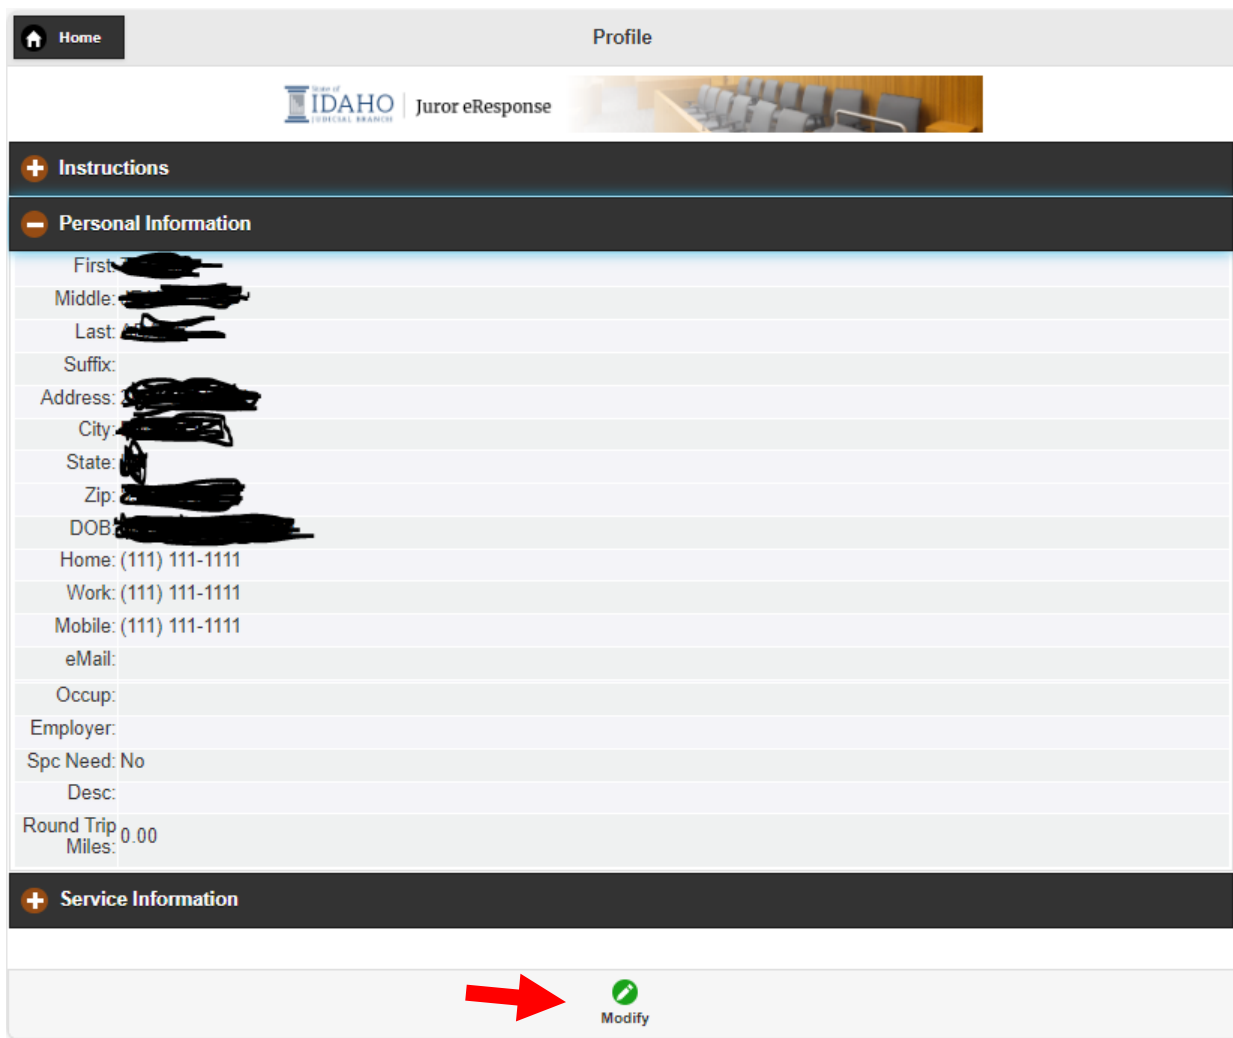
Home

Profile

State of IDAHO JUDICIAL BRANCH | Juror eResponse

Instructions

Personal Information

| | |
|---|---|
| First: | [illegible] |
| Middle: | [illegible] |
| Last: | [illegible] |
| Suffix: | |
| Address: | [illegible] |
| City: | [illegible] |
| State: | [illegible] |
| Zip: | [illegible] |
| DOB: | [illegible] |
| Home: | (111) 111-1111 |
| Work: | (111) 111-1111 |
| Mobile: | (111) 111-1111 |
| eMail: | |
| Occup: | |
| Employer: | |
| Spc Need: | No |
| Desc: | |
| Round Trip Miles: | 0.00 |

Service Information

Modify